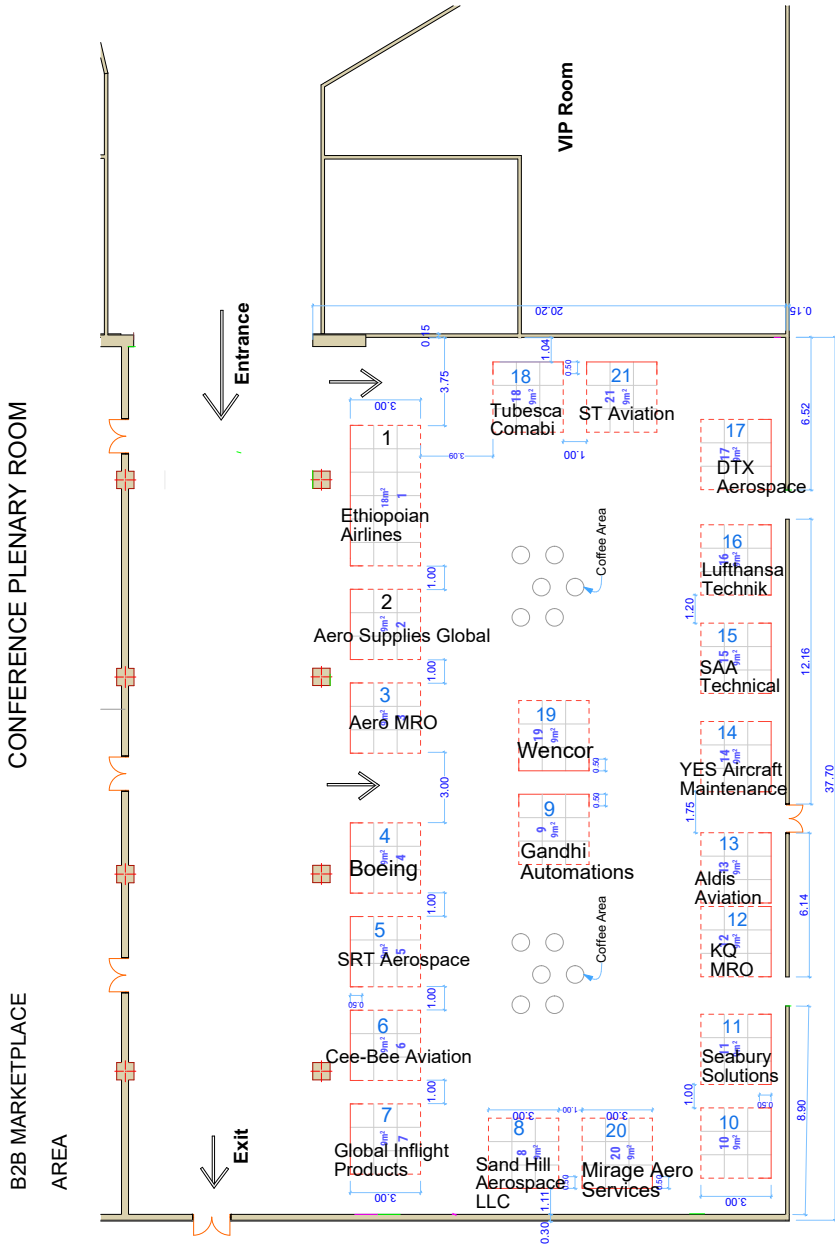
VIP Room

CONFERENCE PLENARY ROOM

B2B MARKETPLACE AREA

Entrance

Exit

20.20
0.15
0.15
3.75
1.04
0.50
1.00
3.00
3.09
6.52
12.16
37.70
6.14
8.90
1.20
1.75
1.00
0.50
3.00

1
18m²
Ethiopoian Airlines

2
9m²
Aero Supplies Global

3
9m²
Aero MRO

4
9m²
Boeing

5
9m²
SRT Aerospace

6
9m²
Cee-Bee Aviation

7
9m²
Global Inflight Products

8
9m²
Sand Hill Aerospace LLC

9
9m²
Gandhi Automations

10
9m²

11
9m²
Seabury Solutions

12
9m²
KQ MRO

13
9m²
Aldis Aviation

14
9m²
YES Aircraft Maintenance

15
9m²
SAA Technical

16
9m²
Lufthansa Technik

17
9m²
DTX Aerospace

18
9m²
Tubesca Comabi

19
9m²
Wencor

20
9m²
Mirage Aero Services

21
9m²
ST Aviation

Coffee Area

Coffee Area

1.00
1.00
1.00
3.00
1.00
0.50
1.00
0.50
0.50
3.00
3.00
1.00
3.00
0.50
0.30
1.11
3.00